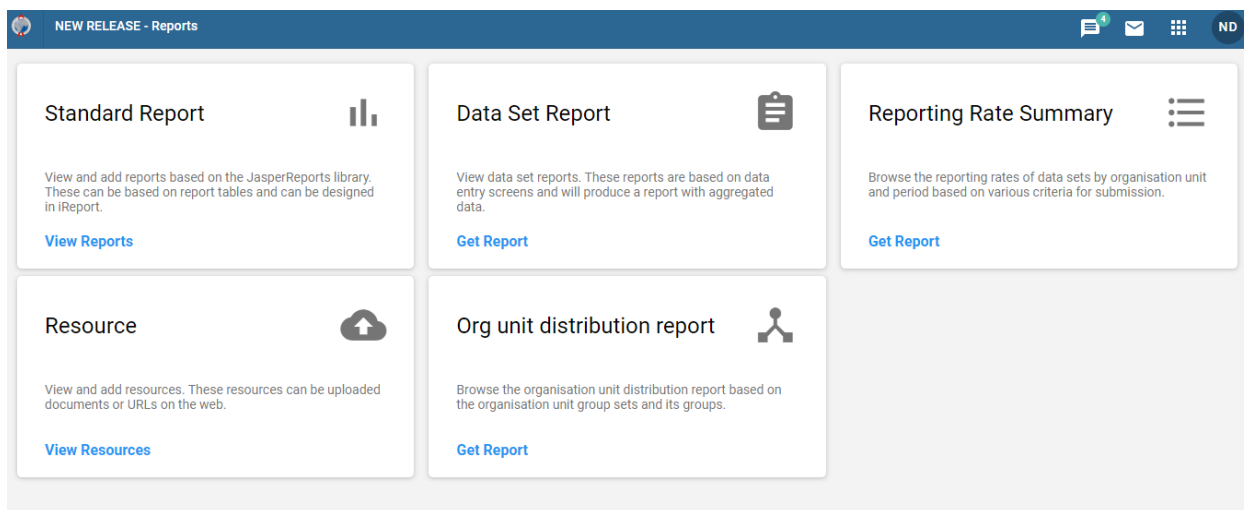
NEW RELEASE - Reports

4

ND

Standard Report

View and add reports based on the JasperReports library. These can be based on report tables and can be designed in iReport.

View Reports

Data Set Report

View data set reports. These reports are based on data entry screens and will produce a report with aggregated data.

Get Report

Reporting Rate Summary

Browse the reporting rates of data sets by organisation unit and period based on various criteria for submission.

Get Report

Resource

View and add resources. These resources can be uploaded documents or URLs on the web.

View Resources

Org unit distribution report

Browse the organisation unit distribution report based on the organisation unit group sets and its groups.

Get Report